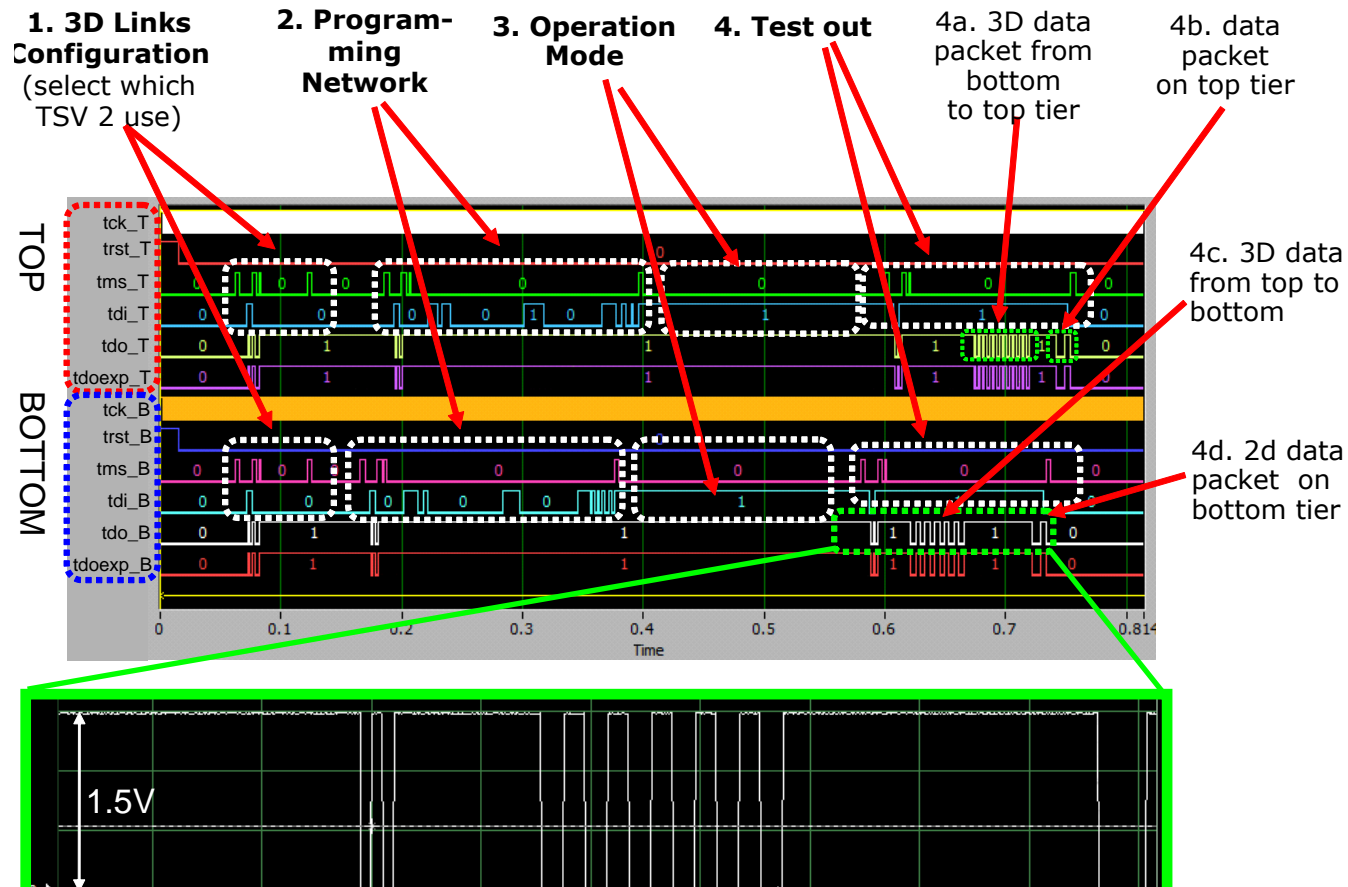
1. 3D Links Configuration (select which TSV 2 use)

2. Programming Network

3. Operation Mode

4. Test out

4a. 3D data packet from bottom to top tier

4b. data packet on top tier

4c. 3D data from top to bottom

4d. 2d data packet on bottom tier

TOP

BOTTOM

tck_T
trst_T
tms_T
tdi_T
tdo_T
tdoexp_T
tck_B
trst_B
tms_B
tdi_B
tdo_B
tdoexp_B

0
0 0 0 0 0
0 0 1 0 1 0 1 1 0
0 1 1 1 1 0
0 1 1 1 1 0
0 0 0 0 0 0
0 0 0 0 1 0
0 1 1 1 1 0
0 1 1 1 1 0

0 0.1 0.2 0.3 0.4 0.5 0.6 0.7 0.814
Time

1.5V